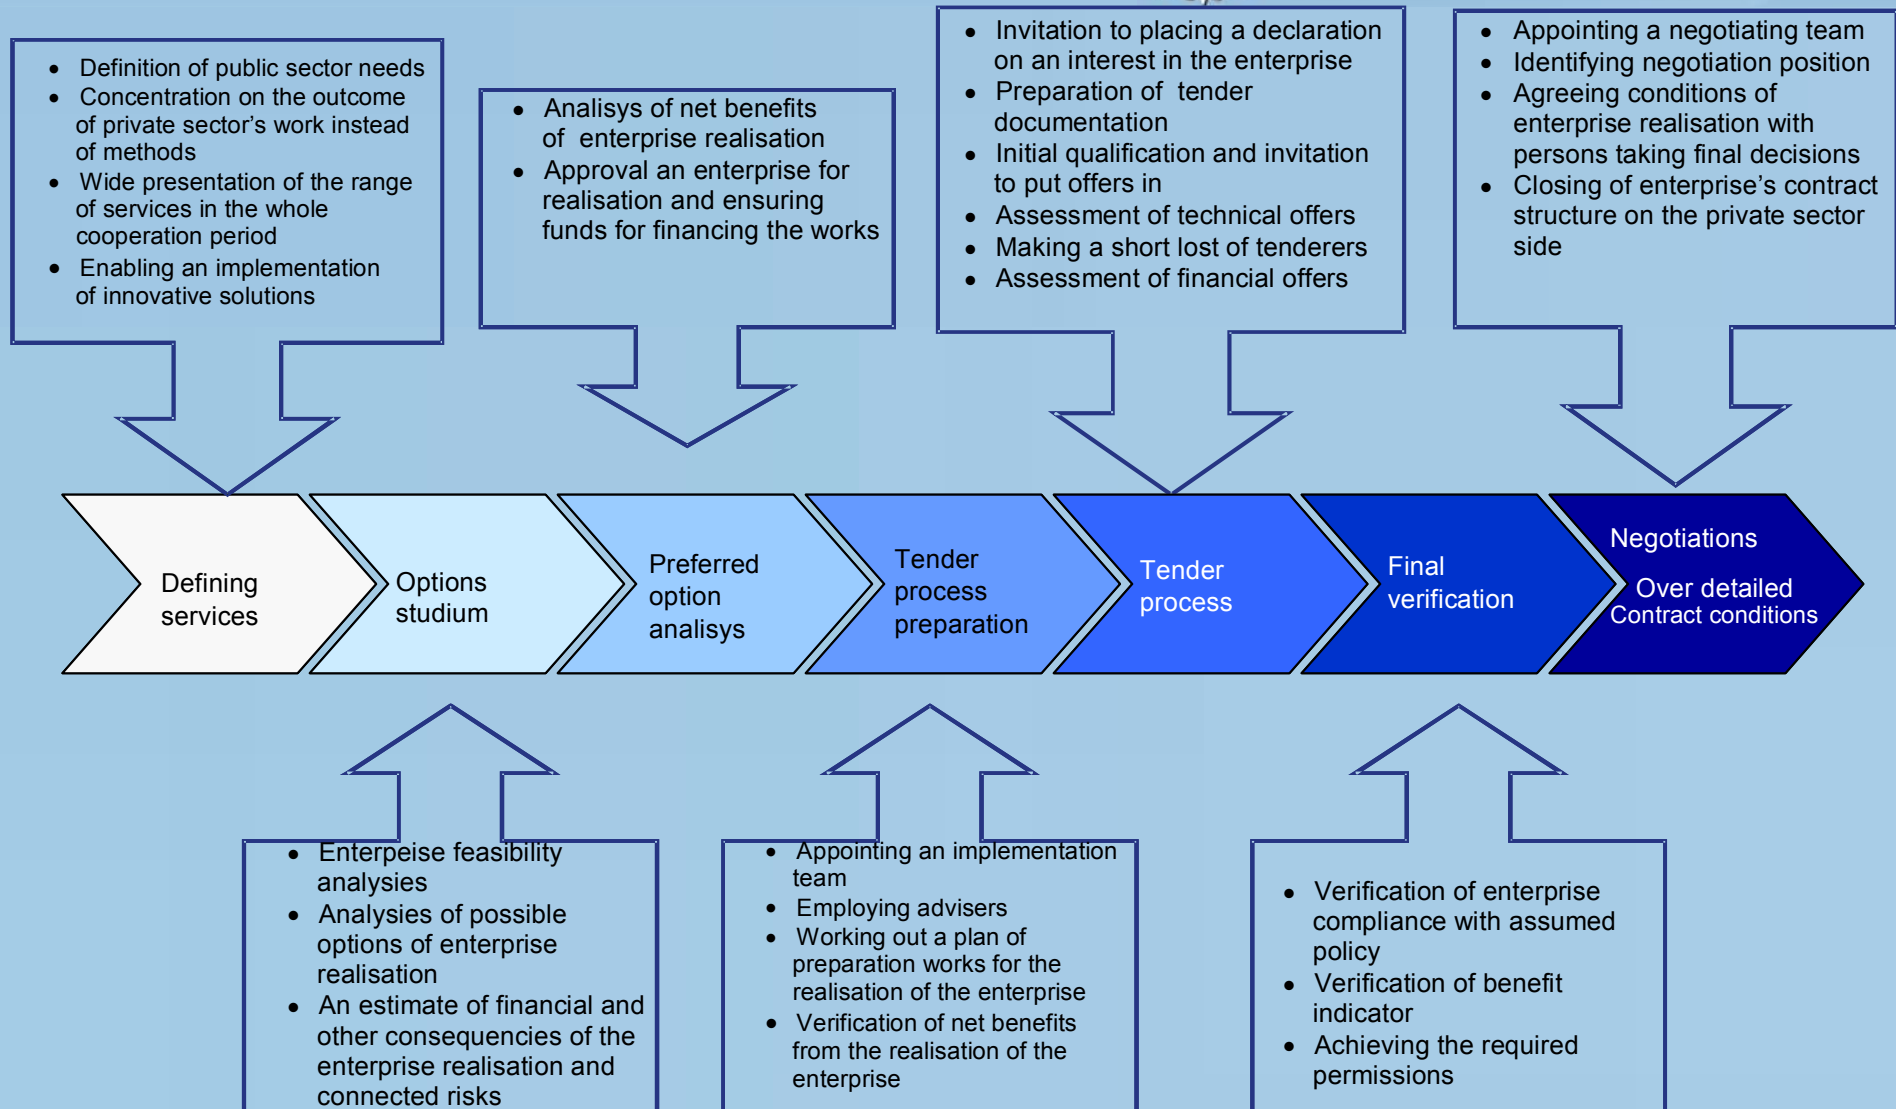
- Definition of public sector needs
- Concentration on the outcome of private sector's work instead of methods
- Wide presentation of the range of services in the whole cooperation period
- Enabling an implementation of innovative solutions

- Analisys of net benefits of enterprise realisation
- Approval an enterprise for realisation and ensuring funds for financing the works

- Invitation to placing a declaration on an interest in the enterprise
- Preparation of tender documentation
- Initial qualification and invitation to put offers in
- Assessment of technical offers
- Making a short lost of tenderers
- Assessment of financial offers

- Appointing a negotiating team
- Identifying negotiation position
- Agreeing conditions of enterprise realisation with persons taking final decisions
- Closing of enterprise's contract structure on the private sector side

Defining services

Options studium

Preferred option analisys

Tender process preparation

Tender process

Final verification

Negotiations

Over detailed Contract conditions

- Enterpeise feasibility analysies
- Analysies of possible options of enterprise realisation
- An estimate of financial and other consequences of the enterprise realisation and connected risks

- Appointing an implementation team
- Employing advisers
- Working out a plan of preparation works for the realisation of the enterprise
- Verification of net benefits from the realisation of the enterprise

- Verification of enterprise compliance with assumed policy
- Verification of benefit indicator
- Achieving the required permissions